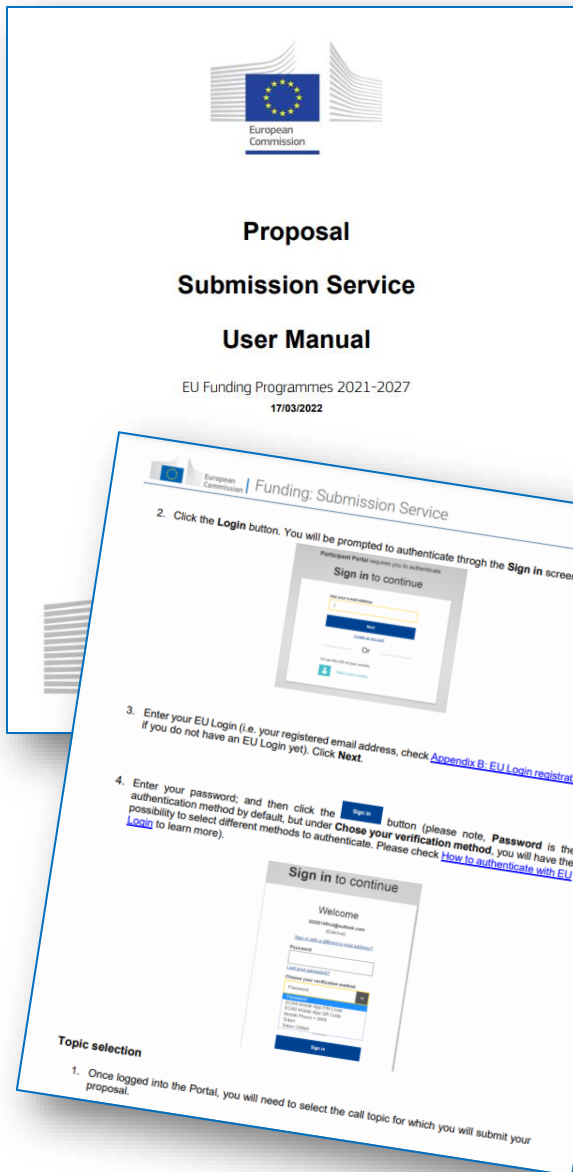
European Commission

Proposal

Submission Service

User Manual

EU Funding Programmes 2021-2027

17/03/2022

European Commission | Funding: Submission Service

2. Click the **Login** button. You will be prompted to authenticate throgh the **Sign in** screen

Participant Portal requires you to authenticate

Sign in to continue

Use your e-mail address

Next

Create an account

Or

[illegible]

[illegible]

3. Enter your EU Login (i.e. your registered email address, check Appendix B: EU Login registrat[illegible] if you do not have an EU Login yet). Click **Next**.

4. Enter your password; and then click the Sign in button (please note, **Password** is the authentication method by default, but under **Chose your verification method**, you will have the possibility to select different methods to authenticate. Please check How to authenticate with EU Login to learn more).

Sign in to continue

Welcome

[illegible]@outlook.com

(External)

Sign in with a different e-mail address?

Password

Lost your password?

Choose your verification method

Password

Password

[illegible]

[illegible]

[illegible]

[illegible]

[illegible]

Sign in

Topic selection

1. Once logged into the Portal, you will need to select the call topic for which you will submit your proposal.